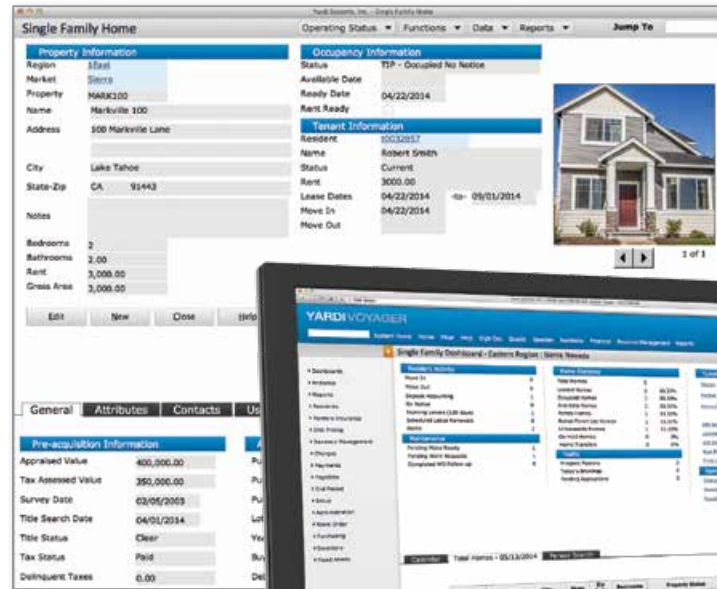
Yardi Systems, Inc. - Single Family Home

Single Family Home

Operating Status ▾ Functions ▾ Data ▾ Reports ▾ Jump To

Property Information

Region 1East
Market Sierra
Property MARK100
Name Markville 100
Address 100 Markville Lane
City Lake Tahoe
State-Zip CA 91443
Notes
Bedrooms 2
Bathrooms 2.00
Rent 3,000.00
Gross Area 3,000.00

Occupancy Information

Status TIP - Occupied No Notice
Available Date
Ready Date 04/22/2014
Rent Ready

Tenant Information

Resident t0032857
Name Robert Smith
Status Current
Rent 3000.00
Lease Dates 04/22/2014 <-> 09/01/2014
Move In 04/22/2014
Move Out

1 of 1

Edit New Close Help

General Attributes Contacts Us

Pre-acquisition Information

Appraised Value 400,000.00
Tax Assessed Value 350,000.00
Survey Date 02/05/2003
Title Search Date 04/01/2014
Title Status Clear
Tax Status Paid
Delinquent Taxes 0.00

Pu
Pu
Pu
Lot
Ye
Bu
Del

YARDI VOYAGER

Single Family Dashboard - Eastern Region : Sierra Nevada

Tenant Activity
Maintenance
Home Statistics
Traffic

Calendar Total Homes - 05/13/2014 Tenant Search